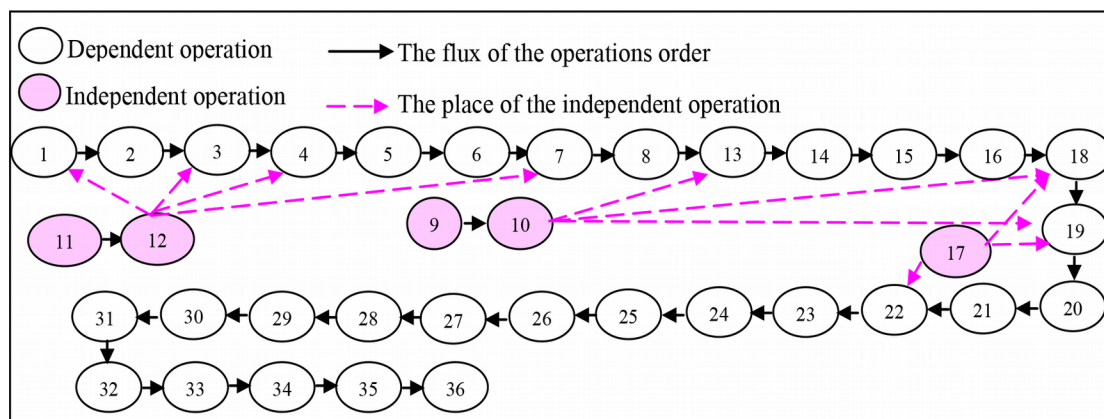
Dependent operation
Independent operation
The flux of the operations order
The place of the independent operation

1 2 3 4 5 6 7 8 13 14 15 16 18
11 12 9 10 19
17
31 30 29 28 27 26 25 24 23 22 21 20
32 33 34 35 36